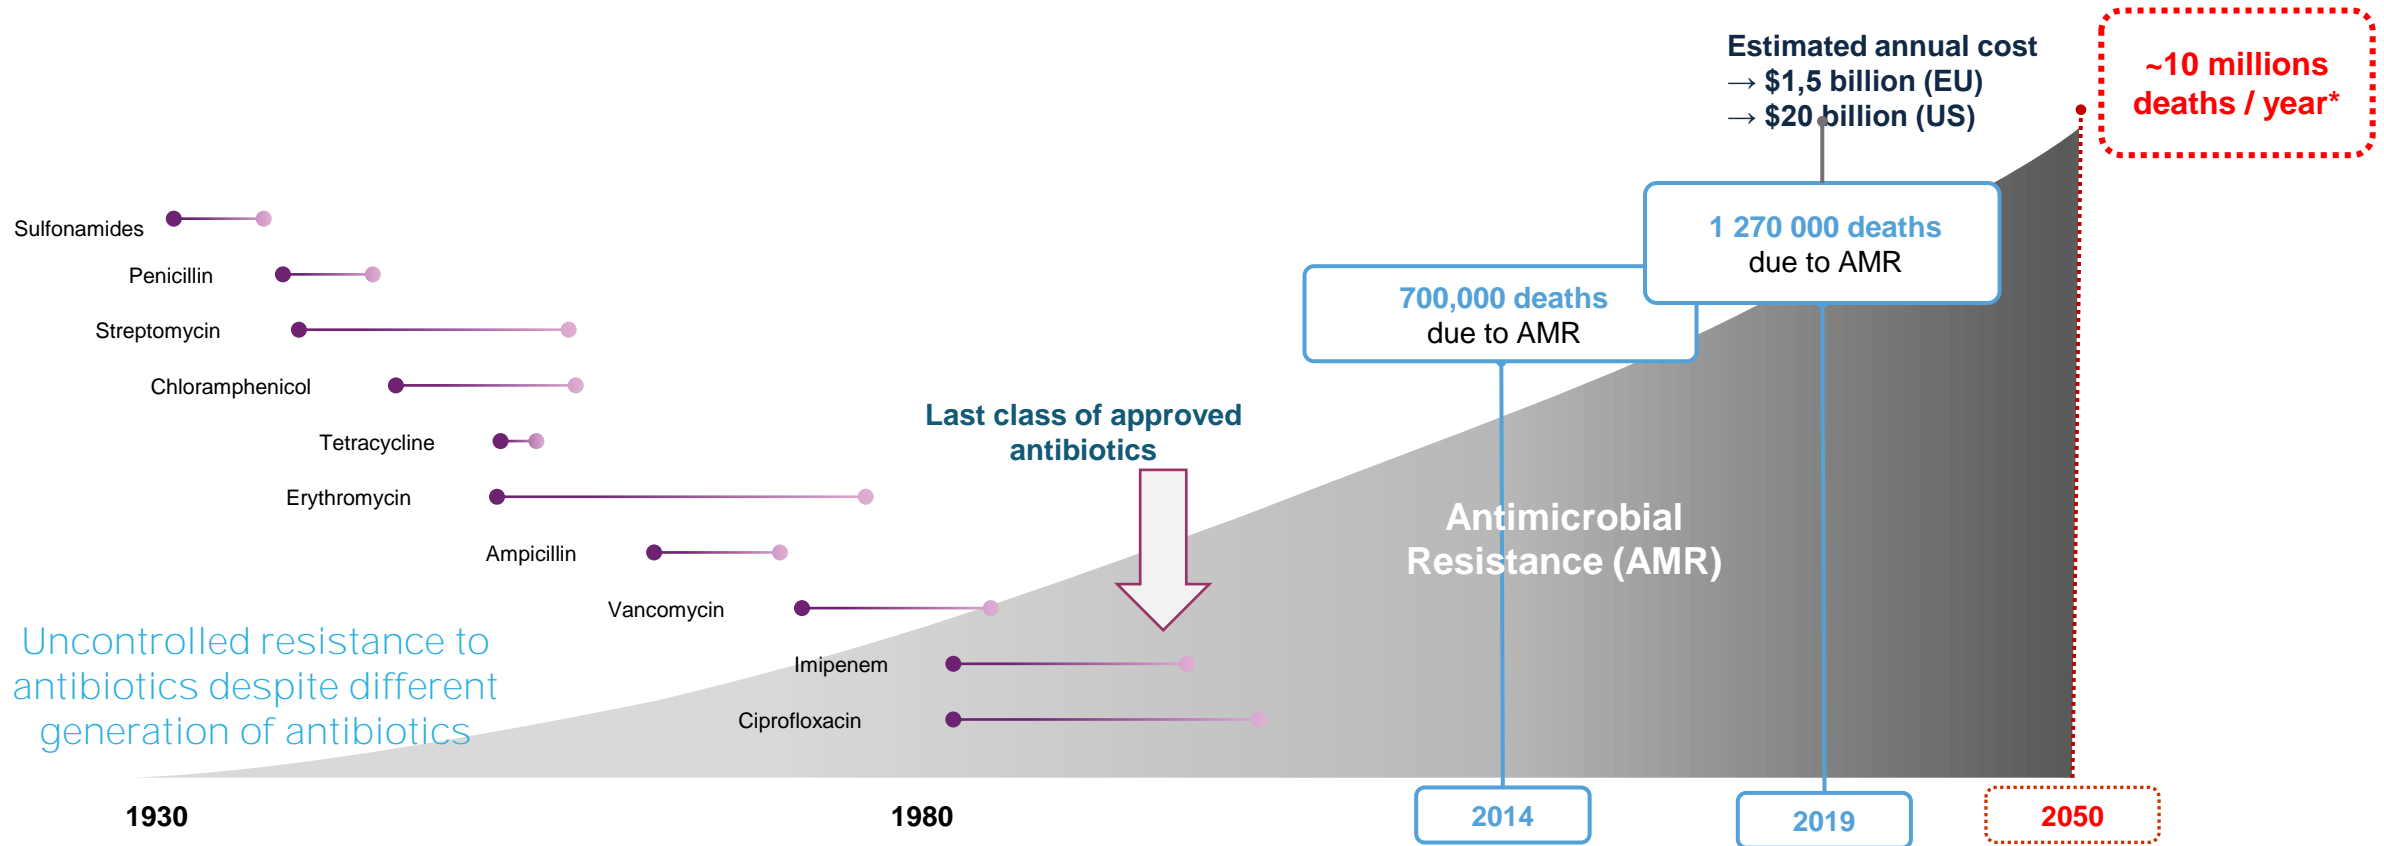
Estimated annual cost
→ $1,5 billion (EU)
→ $20 billion (US)

~10 millions deaths / year*

Sulfonamides
Penicillin
Streptomycin
Chloramphenicol
Tetracycline
Erythromycin
Ampicillin
Vancomycin
Imipenem
Ciprofloxacin

1 270 000 deaths
due to AMR

700,000 deaths
due to AMR

Last class of approved antibiotics

Antimicrobial Resistance (AMR)

Uncontrolled resistance to antibiotics despite different generation of antibiotics

1930
1980
2014
2019
2050